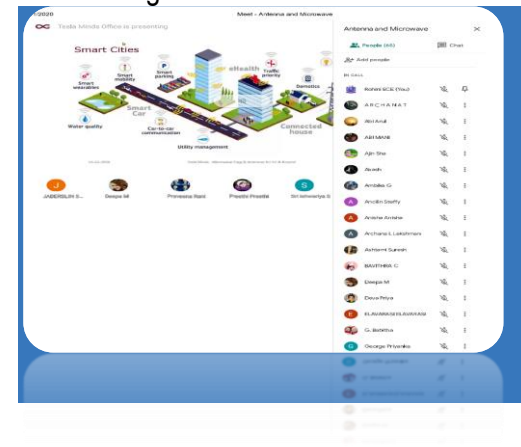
/2020

Tesla Minds Office is presenting

Meet - Antenna and Microwave

Smart Cities

Smart wearables

Smart mobility

Smart parking

eHealth

Traffic priority

Semiotics

Smart Car

Car-to-car communication

Water quality

Utility management

Connected house

JABERSLIN S

Deepa M

Pravenna Ravi

Preethi Preethi

Sri ishwariya S

Antenna and Microwave

People (65)

Chat

Add people

IN CALL

Rohini ECE (You)

A R C H A N A T

Abi Arul

ABI MANI

Ajin Sha

Akash

Ambika G

Anctlin Steffy

Anisha Anisha

Archana L Lakshmani

Ashlemi Suresh

BAVITHRA C

Deepa M

Deva Priya

ELAVARASI ELAVARASI

G. Bobitha

George Priyanka